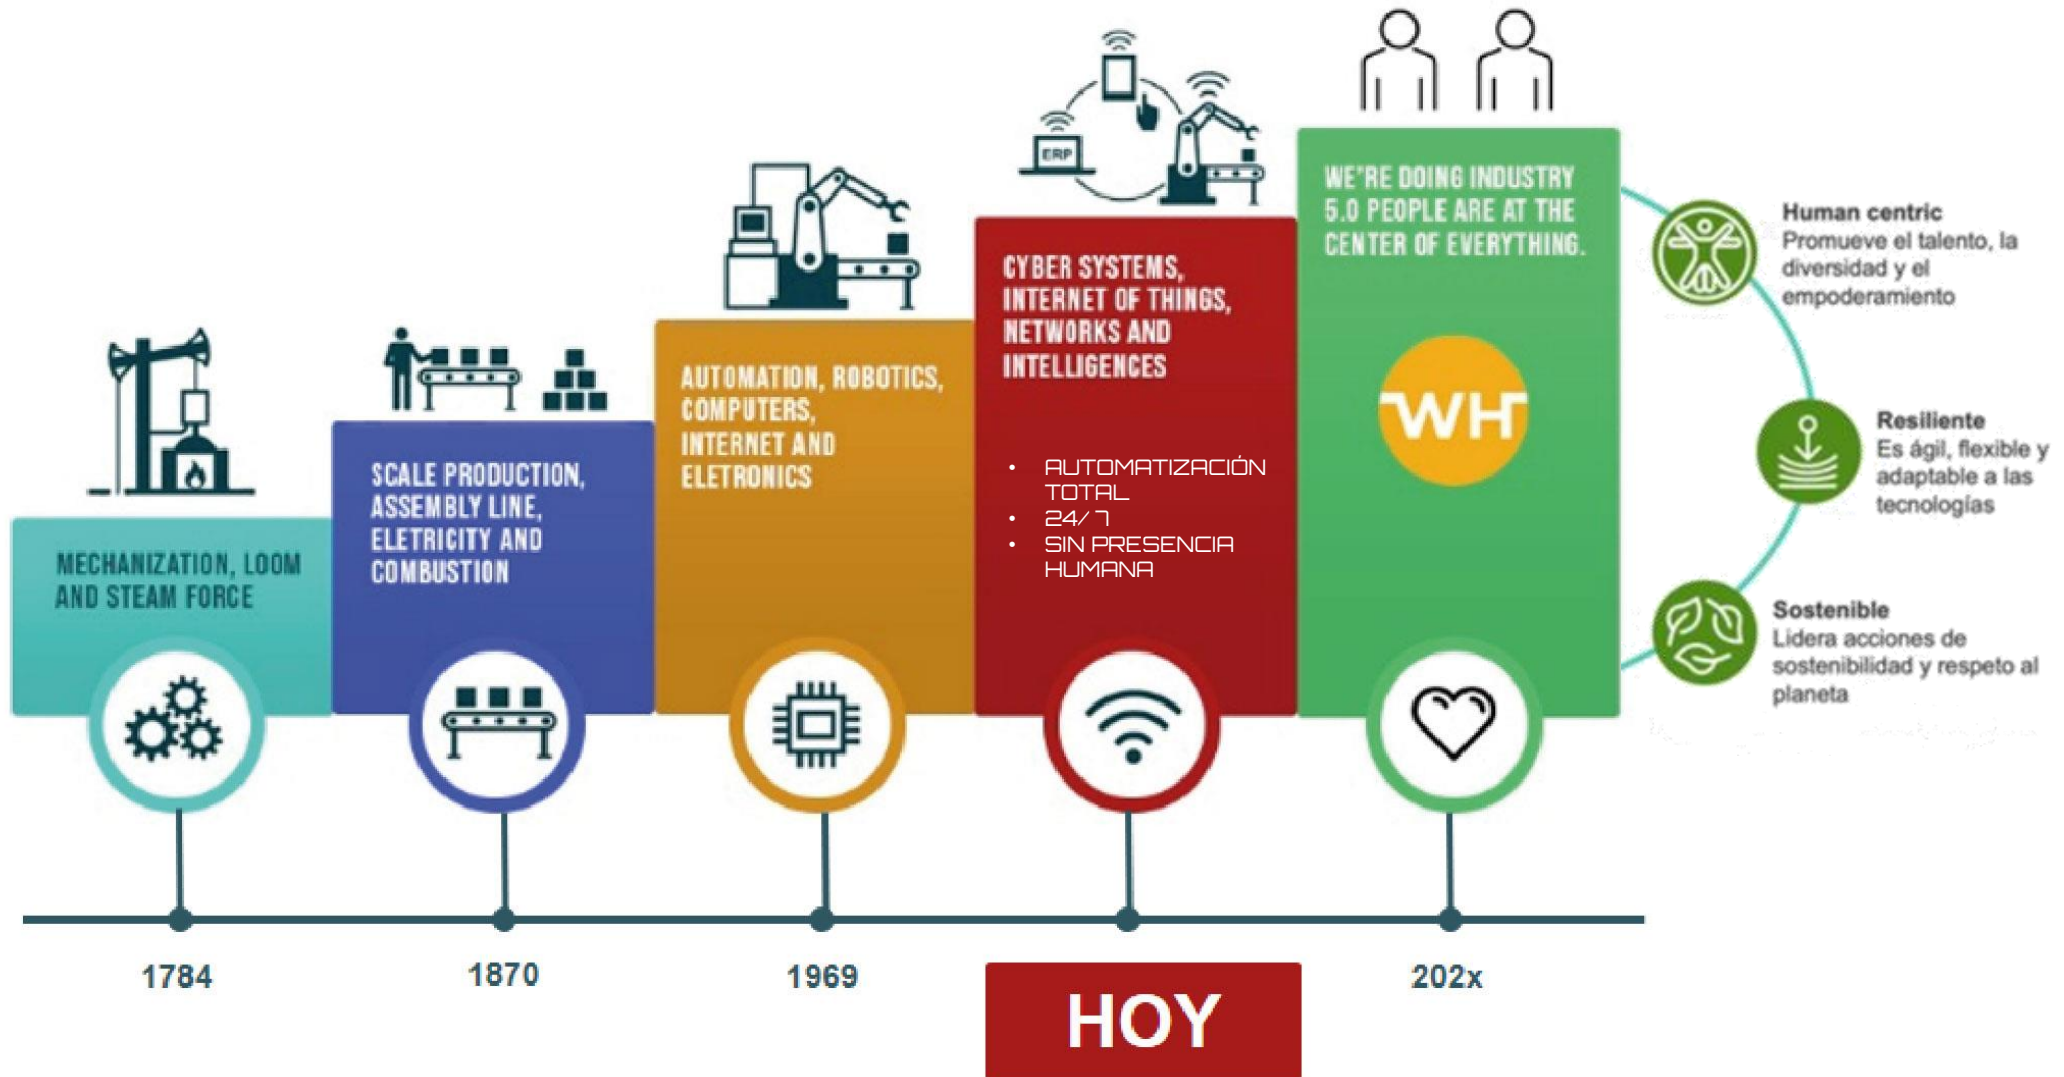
MECHANIZATION, LOOM AND STEAM FORCE

SCALE PRODUCTION, ASSEMBLY LINE, ELETRICITY AND COMBUSTION

AUTOMATION, ROBOTICS, COMPUTERS, INTERNET AND ELETRONICS

ERP

CYBER SYSTEMS, INTERNET OF THINGS, NETWORKS AND INTELLIGENCES

• AUTOMATIZACIÓN TOTAL
• 24/7
• SIN PRESENCIA HUMANA

WE'RE DOING INDUSTRY 5.0 PEOPLE ARE AT THE CENTER OF EVERYTHING.

WH

Human centric
Promueve el talento, la diversidad y el empoderamiento

Resiliente
Es ágil, flexible y adaptable a las tecnologías

Sostenible
Lidera acciones de sostenibilidad y respeto al planeta

1784

1870

1969

HOY

202x